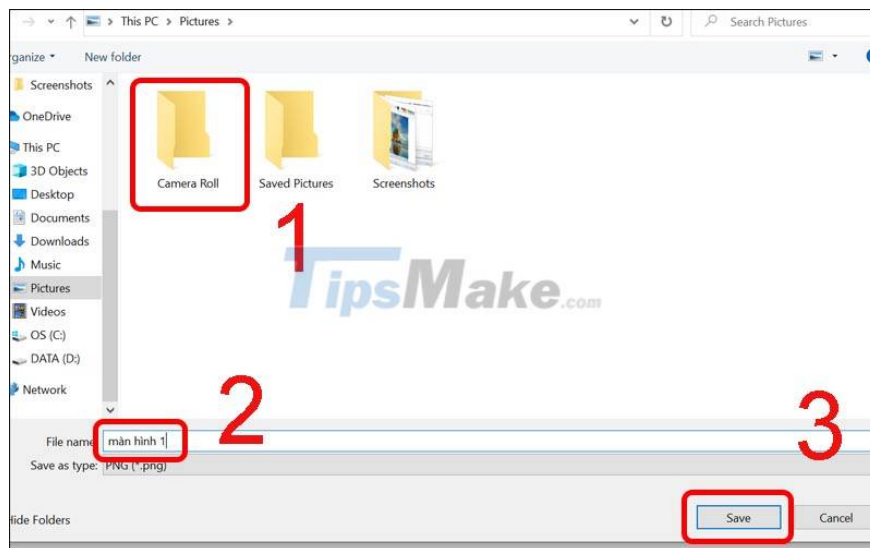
> This PC > Pictures >

Search Pictures

rganize ▾ New folder

Screenshots
OneDrive
This PC
3D Objects
Desktop
Documents
Downloads
Music
Pictures
Videos
OS (C:)
DATA (D:)
Network

Camera Roll
Saved Pictures
Screenshots

1

TipsMake.com

2

3

File name: màn hình 1
Save as type: PNG (*.png)

ide Folders

Save
Cancel